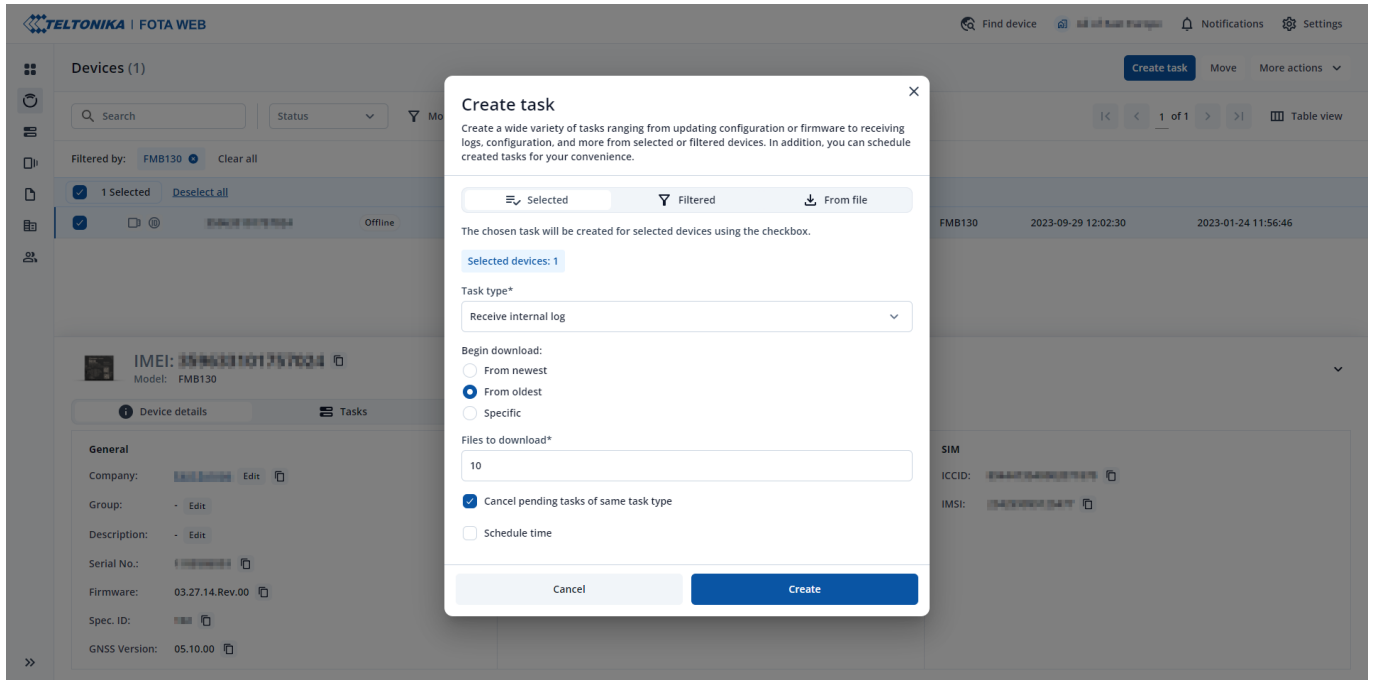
TELTONIKA | FOTA WEB

Find device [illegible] Notifications Settings

Devices (1)

Create task Move More actions

Search Status Mo

1 of 1 Table view

Filtered by: FMB130 Clear all

1 Selected Deselect all

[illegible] Offline FMB130 2023-09-29 12:02:30 2023-01-24 11:56:46

IMEI: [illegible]
Model: FMB130

Device details Tasks

General

Company: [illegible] Edit

Group: - Edit

Description: - Edit

Serial No.: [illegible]

Firmware: 03.27.14.Rev.00

Spec. ID: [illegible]

GNSS Version: 05.10.00

SIM

ICCID: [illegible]

IMSI: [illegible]

Create task

Create a wide variety of tasks ranging from updating configuration or firmware to receiving logs, configuration, and more from selected or filtered devices. In addition, you can schedule created tasks for your convenience.

Selected Filtered From file

The chosen task will be created for selected devices using the checkbox.

Selected devices: 1

Task type*

Receive internal log

Begin download:

From newest

From oldest

Specific

Files to download*

10

Cancel pending tasks of same task type

Schedule time

Cancel Create